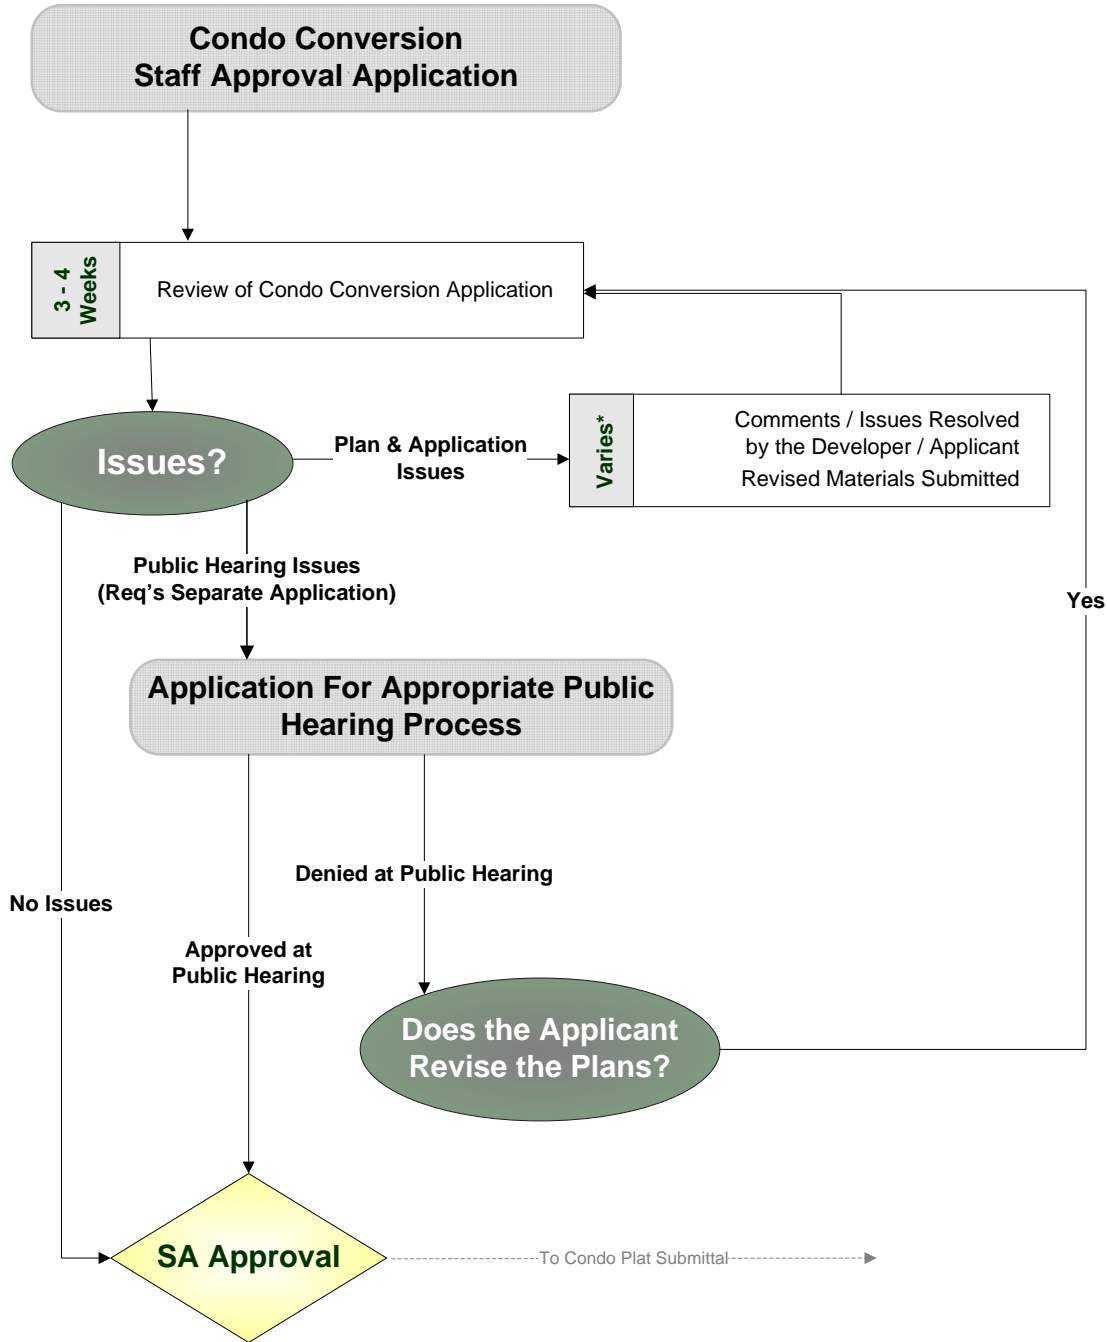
Condo Conversion
Staff Approval Application

3 - 4 Weeks

Review of Condo Conversion Application

Issues?

Plan & Application Issues

Varies*

Comments / Issues Resolved by the Developer / Applicant
Revised Materials Submitted

Public Hearing Issues (Req's Separate Application)

Yes

Application For Appropriate Public Hearing Process

Denied at Public Hearing

No Issues

Approved at Public Hearing

Does the Applicant Revise the Plans?

SA Approval

To Condo Plat Submittal